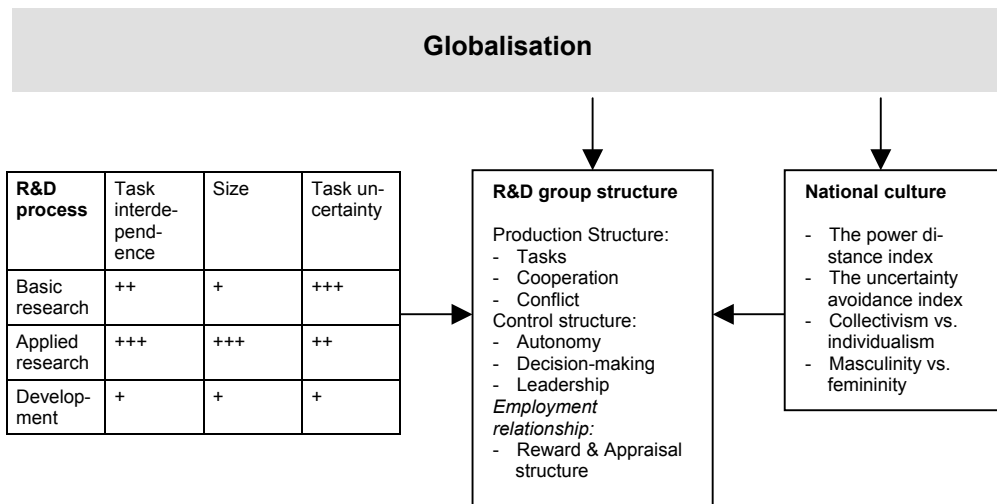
Globalisation

| R&D process | Task interdependence | Size | Task uncertainty |
|---|---|---|---|
| Basic research | ++ | + | +++ |
| Applied research | +++ | +++ | ++ |
| Development | + | + | + |

R&D group structure

Production Structure:
- Tasks
- Cooperation
- Conflict
Control structure:
- Autonomy
- Decision-making
- Leadership
*Employment relationship:*
- Reward & Appraisal structure

National culture

- The power distance index
- The uncertainty avoidance index
- Collectivism vs. individualism
- Masculinity vs. femininity